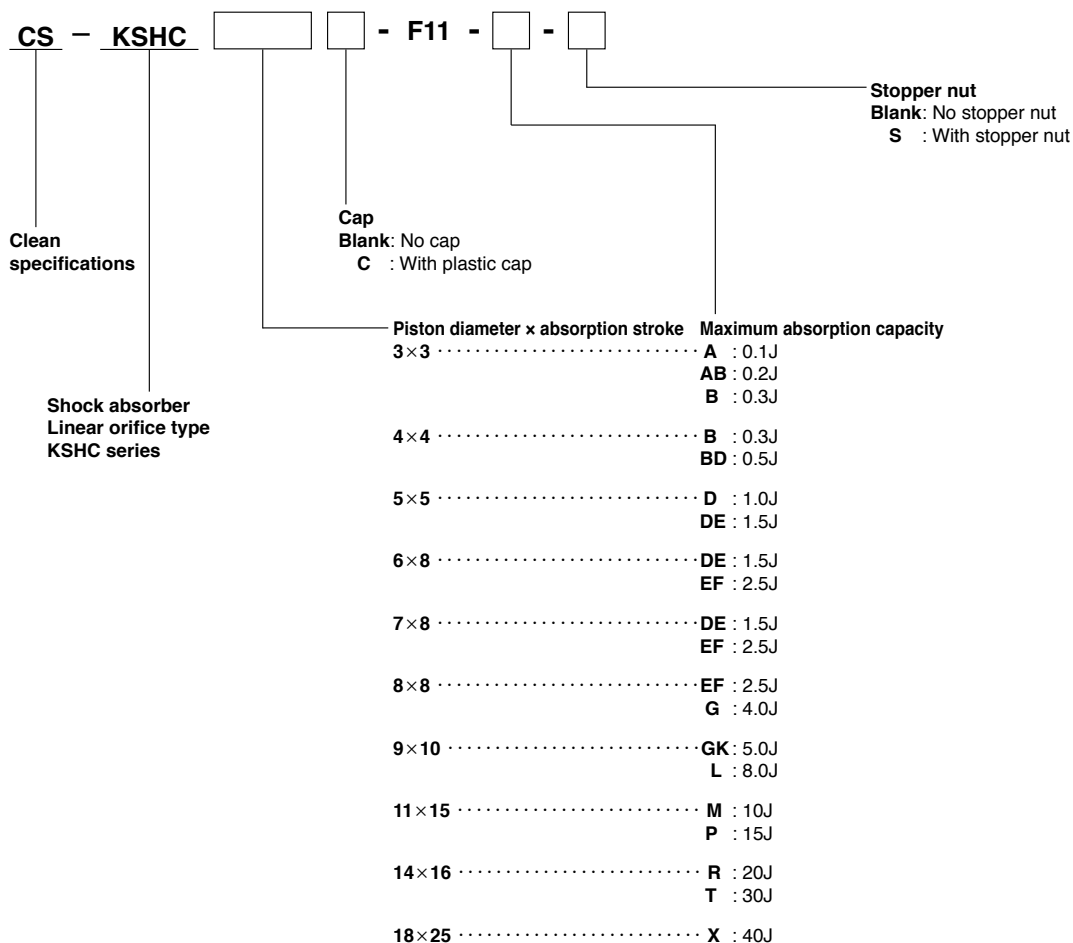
CS – KSHC [ ] [ ] - F11 - [ ] - [ ]

Stopper nut
Blank: No stopper nut
S : With stopper nut

Clean specifications

Cap
Blank: No cap
C : With plastic cap

Shock absorber
Linear orifice type
KSHC series

| Piston diameter × absorption stroke | Maximum absorption capacity |
|---|---|
| $3 \times 3$ | A : 0.1J |
| | AB : 0.2J |
| | B : 0.3J |
| $4 \times 4$ | B : 0.3J |
| | BD : 0.5J |
| $5 \times 5$ | D : 1.0J |
| | DE : 1.5J |
| $6 \times 8$ | DE : 1.5J |
| | EF : 2.5J |
| $7 \times 8$ | DE : 1.5J |
| | EF : 2.5J |
| $8 \times 8$ | EF : 2.5J |
| | G : 4.0J |
| $9 \times 10$ | GK : 5.0J |
| | L : 8.0J |
| $11 \times 15$ | M : 10J |
| | P : 15J |
| $14 \times 16$ | R : 20J |
| | T : 30J |
| $18 \times 25$ | X : 40J |